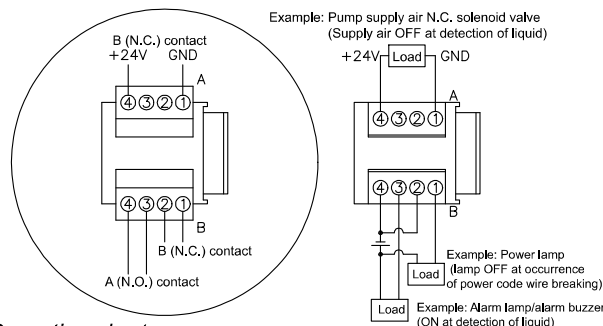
B (N.C.) contact
+24V GND
④③②① A
④③②① B
B (N.C.) contact
A (N.O.) contact

Example: Pump supply air N.C. solenoid valve
(Supply air OFF at detection of liquid)
+24V Load GND
A
④③②①
④③②①
B
Example: Power lamp
(lamp OFF at occurrence
of power code wire breaking)
Load
Load
Example: Alarm lamp/alarm buzzer
(ON at detection of liquid)